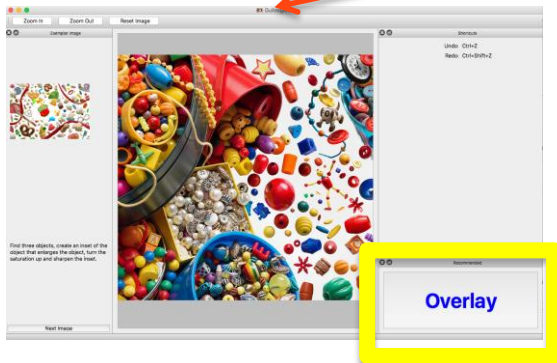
Guidance

Zoom In
Zoom Out
Reset Image

Overview Image

Find three objects, create an inset of the object that enlarges the object, turn the saturation up and sharpen the inset.

Next Image

Shortcuts

Undo: Ctrl+Z
Redo: Ctrl+Shift+Z

Recommended

Overlay